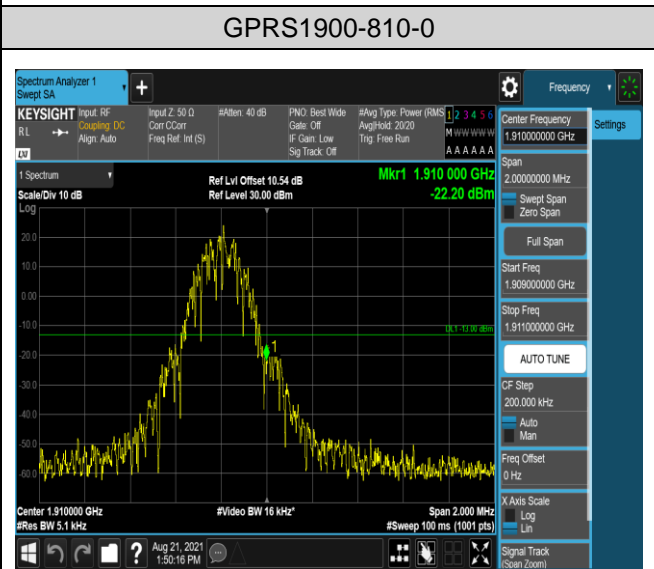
GPRS1900-810-0

Spectrum Analyzer 1
Swept SA

Frequency

KEYSIGHT
RL
Input: RF
Coupling: DC
Align: Auto
Input Z: 50 Ω
Corr CCorr
Freq Ref: Int (S)
#Atten: 40 dB
PNO: Best Wide
Gate: Off
IF Gain: Low
Sig Track: Off
#Avg Type: Power (RMS)
Avg|Hold: 20/20
Trig: Free Run
1 2 3 4 5 6
M WWWWW
A A A A A A

Center Frequency
1.910000000 GHz

Settings

1 Spectrum
Scale/Div 10 dB
Log
Ref Lvl Offset 10.54 dB
Ref Level 30.00 dBm
Mkr1 1.910 000 GHz
-22.20 dBm

20.0
10.0
0.00
-10.0
-20.0
-30.0
-40.0
-50.0
-60.0

DL1 -13.00 dBm
1

Span
2.00000000 MHz
Swept Span
Zero Span
Full Span
Start Freq
1.909000000 GHz
Stop Freq
1.911000000 GHz
AUTO TUNE
CF Step
200.000 kHz
Auto
Man
Freq Offset
0 Hz
X Axis Scale
Log
Lin
Signal Track
(Span Zoom)

Center 1.910000 GHz
#Res BW 5.1 kHz
#Video BW 16 kHz*
Span 2.000 MHz
#Sweep 100 ms (1001 pts)

Aug 21, 2021
1:50:16 PM